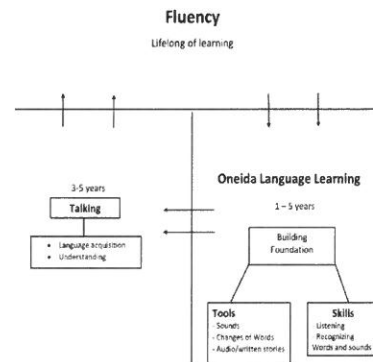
Fluency

Lifelong of learning

3-5 years

Talking

- Language acquisition
- Understanding

Oneida Language Learning

1 – 5 years

Building Foundation

Tools
- Sounds
- Changes of Words
- Audio/written stories

Skills
Listening
Recognizing
Words and sounds